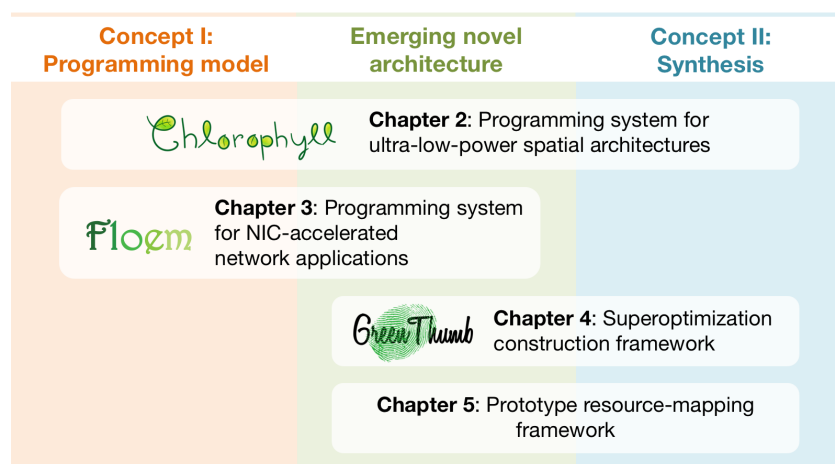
Concept I: Programming model

Emerging novel architecture

Concept II: Synthesis

Chlorophyll

Chapter 2: Programming system for ultra-low-power spatial architectures

Floem

Chapter 3: Programming system for NIC-accelerated network applications

GreenThumb

Chapter 4: Superoptimization construction framework

Chapter 5: Prototype resource-mapping framework